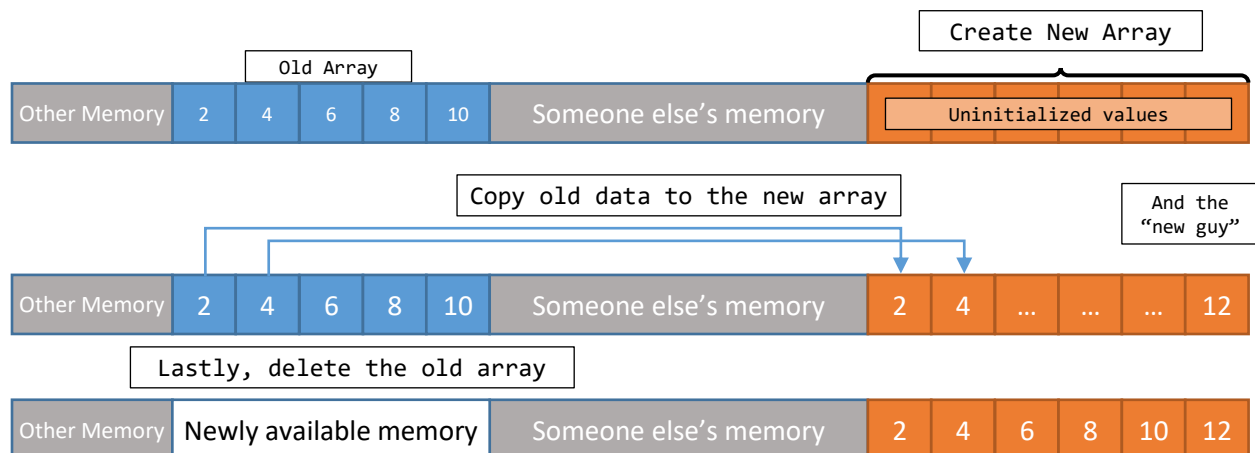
Create New Array

Old Array

| Other Memory | 2 | 4 | 6 | 8 | 10 | Someone else's memory | Uninitialized values |
|---|---|---|---|---|---|---|---|

Copy old data to the new array

And the "new guy"

| Other Memory | 2 | 4 | 6 | 8 | 10 | Someone else's memory | 2 | 4 | … | … | … | 12 |
|---|---|---|---|---|---|---|---|---|---|---|---|---|

Lastly, delete the old array

| Other Memory | Newly available memory | Someone else's memory | 2 | 4 | 6 | 8 | 10 | 12 |
|---|---|---|---|---|---|---|---|---|